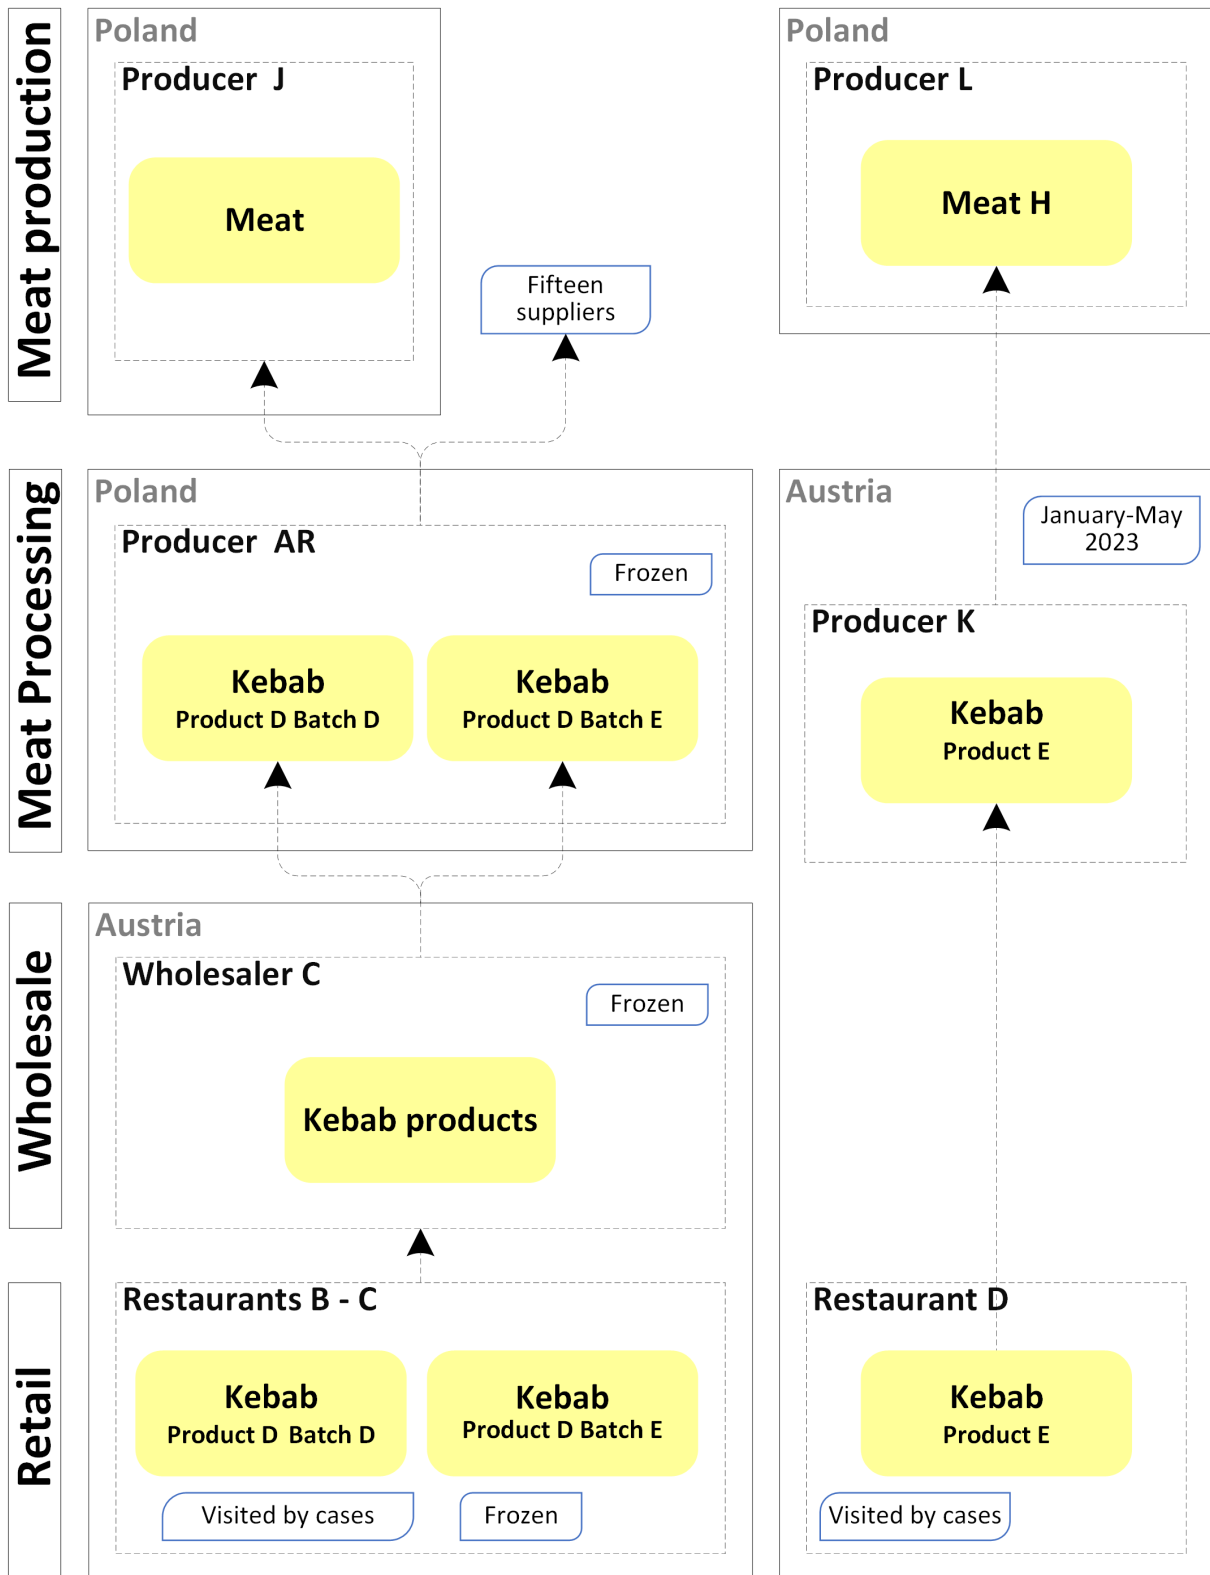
Meat production

Poland

Producer J

Meat

Fifteen suppliers

Poland

Producer L

Meat H

Meat Processing

Poland

Producer AR

Frozen

Kebab
Product D Batch D

Kebab
Product D Batch E

Austria

January-May 2023

Producer K

Kebab
Product E

Wholesale

Austria

Wholesaler C

Frozen

Kebab products

Retail

Restaurants B - C

Kebab
Product D Batch D

Kebab
Product D Batch E

Visited by cases

Frozen

Restaurant D

Kebab
Product E

Visited by cases